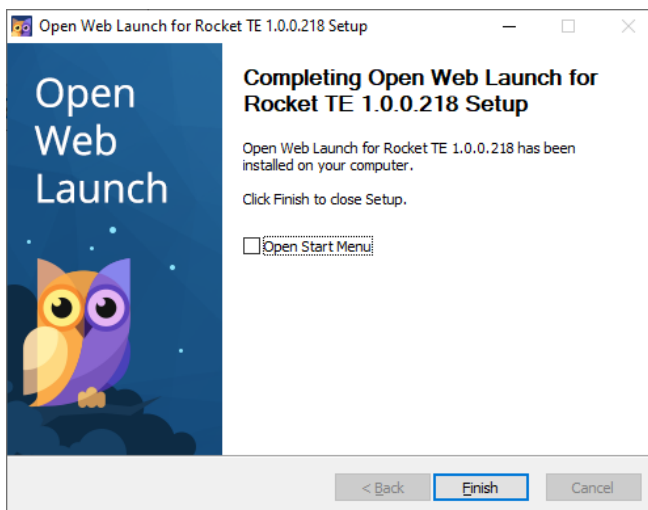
Open Web Launch for Rocket TE 1.0.0.218 Setup

Open Web Launch

Completing Open Web Launch for Rocket TE 1.0.0.218 Setup

Open Web Launch for Rocket TE 1.0.0.218 has been installed on your computer.

Click Finish to close Setup.

Open Start Menu

< Back

Finish

Cancel